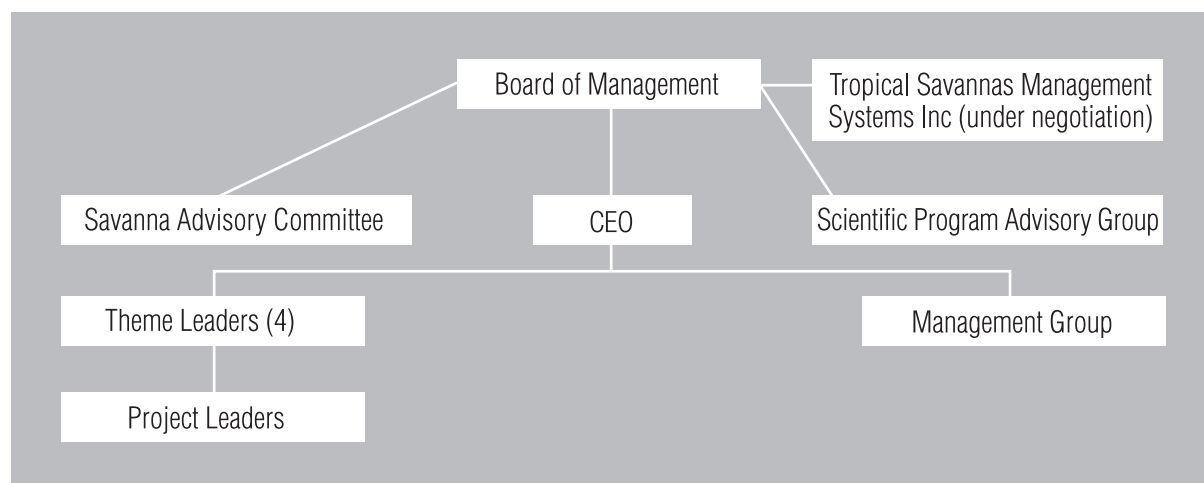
Board of Management

Tropical Savannas Management Systems Inc (under negotiation)

Savanna Advisory Committee

CEO

Scientific Program Advisory Group

Theme Leaders (4)

Management Group

Project Leaders